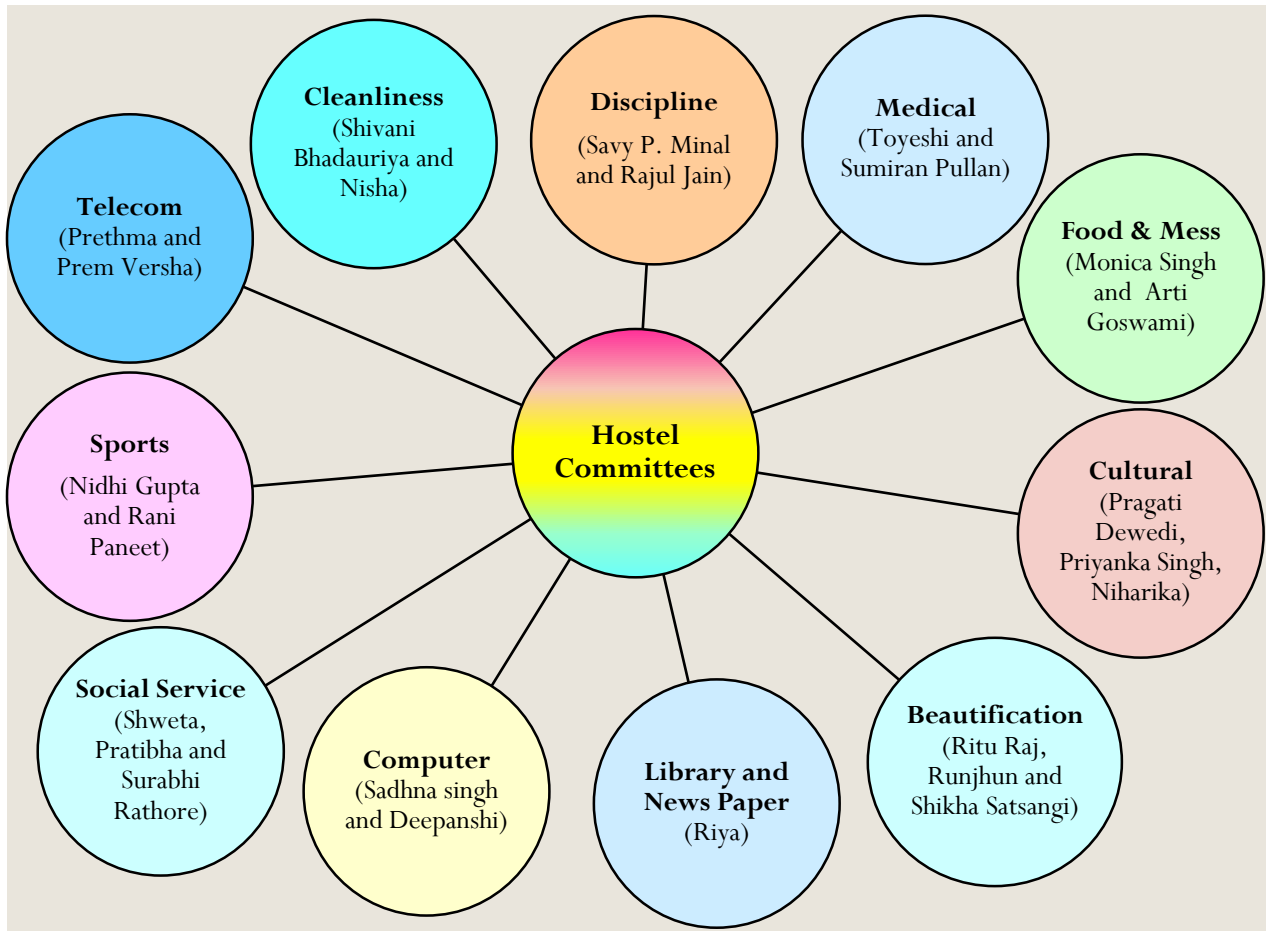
Hostel Committees

Cleanliness
(Shivani Bhadauriya and Nisha)

Discipline
(Savy P. Minal and Rajul Jain)

Medical
(Toyeshi and Sumiran Pullan)

Telecom
(Prethma and Prem Versha)

Food & Mess
(Monica Singh and Arti Goswami)

Sports
(Nidhi Gupta and Rani Paneet)

Cultural
(Pragati Dewedi, Priyanka Singh, Niharika)

Social Service
(Shweta, Pratibha and Surabhi Rathore)

Computer
(Sadhna singh and Deepanshi)

Library and News Paper
(Riya)

Beautification
(Ritu Raj, Runjhun and Shikha Satsangi)